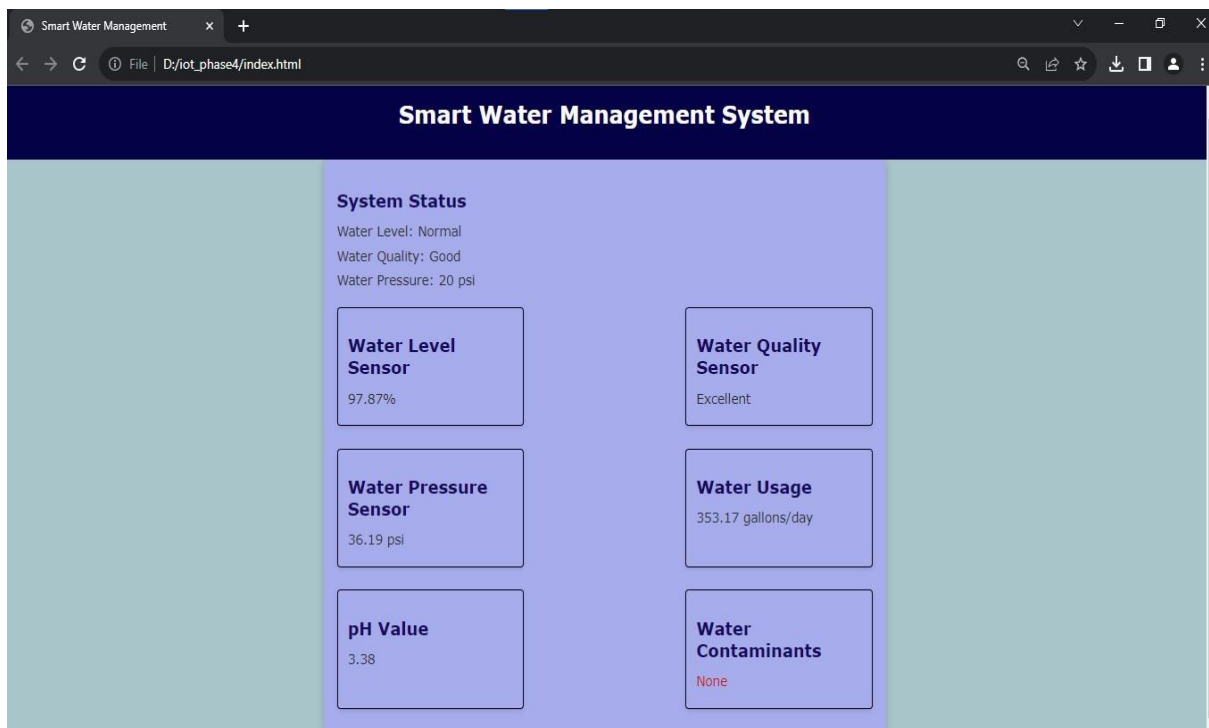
Smart Water Management ×
File | D:/iot_phase4/index.html

Smart Water Management System

System Status
Water Level: Normal
Water Quality: Good
Water Pressure: 20 psi

Water Level Sensor
97.87%

Water Quality Sensor
Excellent

Water Pressure Sensor
36.19 psi

Water Usage
353.17 gallons/day

pH Value
3.38

Water Contaminants
None